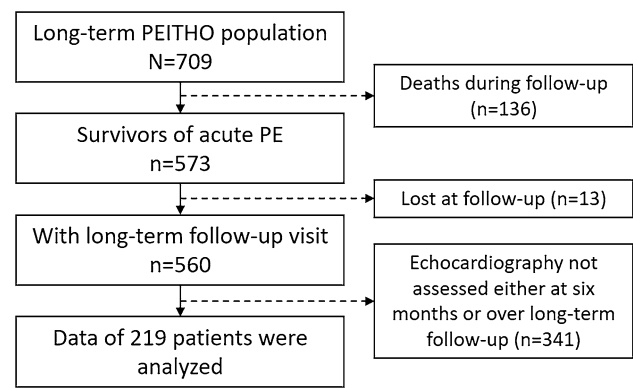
Long-term PEITHO population
N=709

Deaths during follow-up
(n=136)

Survivors of acute PE
n=573

Lost at follow-up (n=13)

With long-term follow-up visit
n=560

Echocardiography not assessed either at six months or over long-term follow-up (n=341)

Data of 219 patients were analyzed